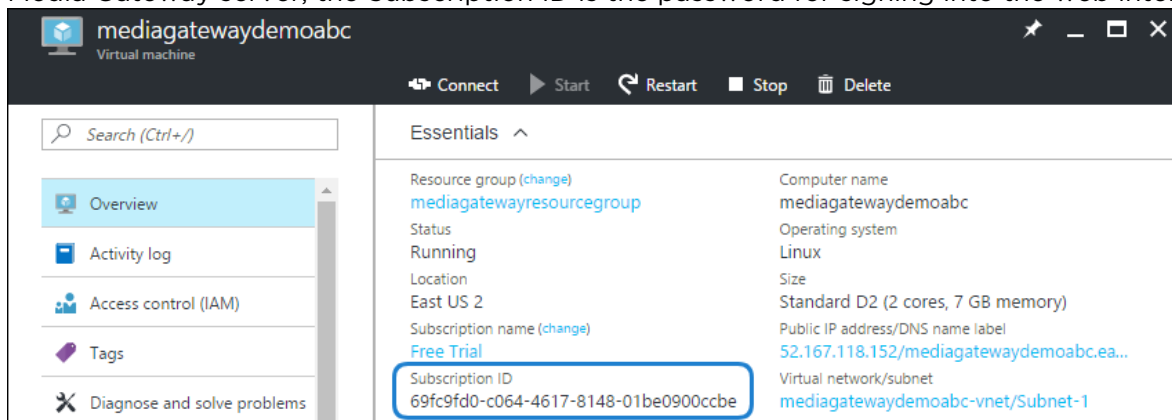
Media Gateway server, the Subscription ID is the password for signing into the Web Inte

mediagatewaydemoabc
Virtual machine

Connect Start Restart Stop Delete

Search (Ctrl+/)

Overview
Activity log
Access control (IAM)
Tags
Diagnose and solve problems

Essentials

Resource group (change)
mediagatewayresourcegroup
Status
Running
Location
East US 2
Subscription name (change)
Free Trial
Subscription ID
69fc9fd0-c064-4617-8148-01be0900ccbe

Computer name
mediagatewaydemoabc
Operating system
Linux
Size
Standard D2 (2 cores, 7 GB memory)
Public IP address/DNS name label
52.167.118.152/mediagatewaydemoabc.ea...
Virtual network/subnet
mediagatewaydemoabc-vnet/Subnet-1